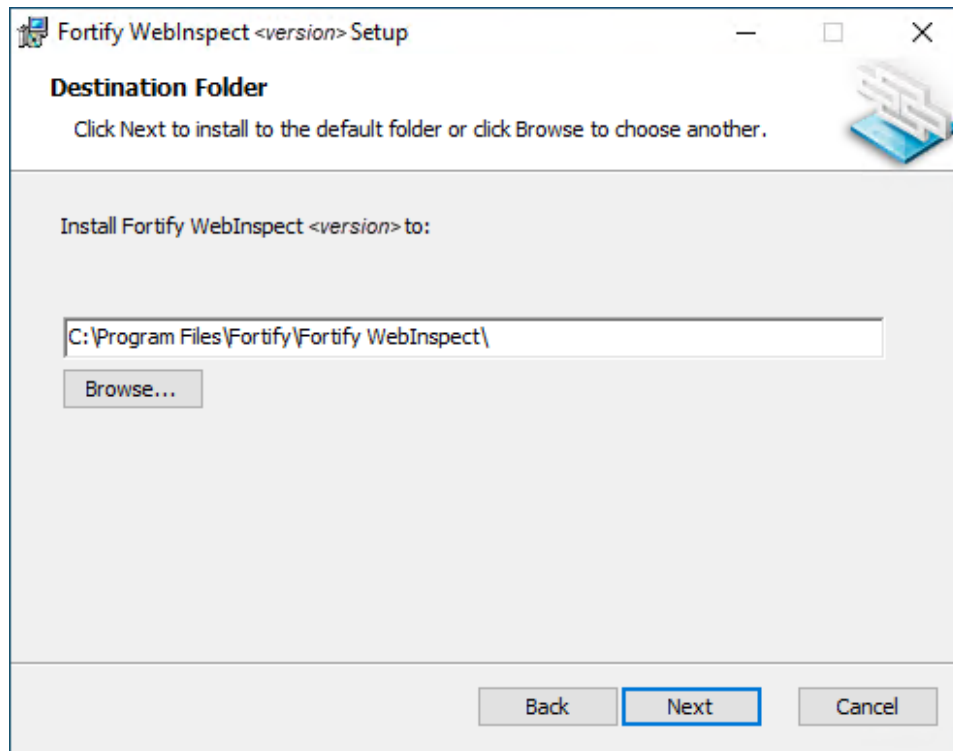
Fortify WebInspect <version> Setup

Destination Folder

Click Next to install to the default folder or click Browse to choose another.

Install Fortify WebInspect <version> to:

C:\Program Files\Fortify\Fortify WebInspect\

Browse...

Back Next Cancel